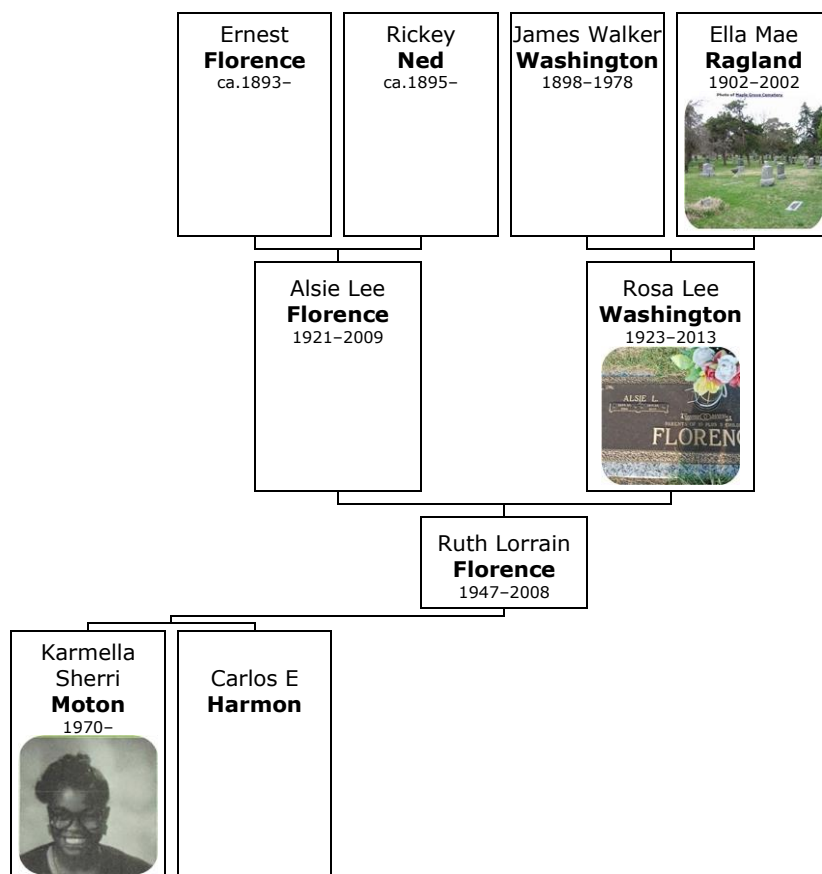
Ernest
**Florence**
ca.1893–

Rickey
**Ned**
ca.1895–

James Walker
**Washington**
1898–1978

Ella Mae
**Ragland**
1902–2002
Photo of Maple Grove Cemetery

Alsie Lee
**Florence**
1921–2009

Rosa Lee
**Washington**
1923–2013
ALSIE L.
FLORENC

Ruth Lorrain
**Florence**
1947–2008

Karmella Sherri
**Moton**
1970–

Carlos E
**Harmon**